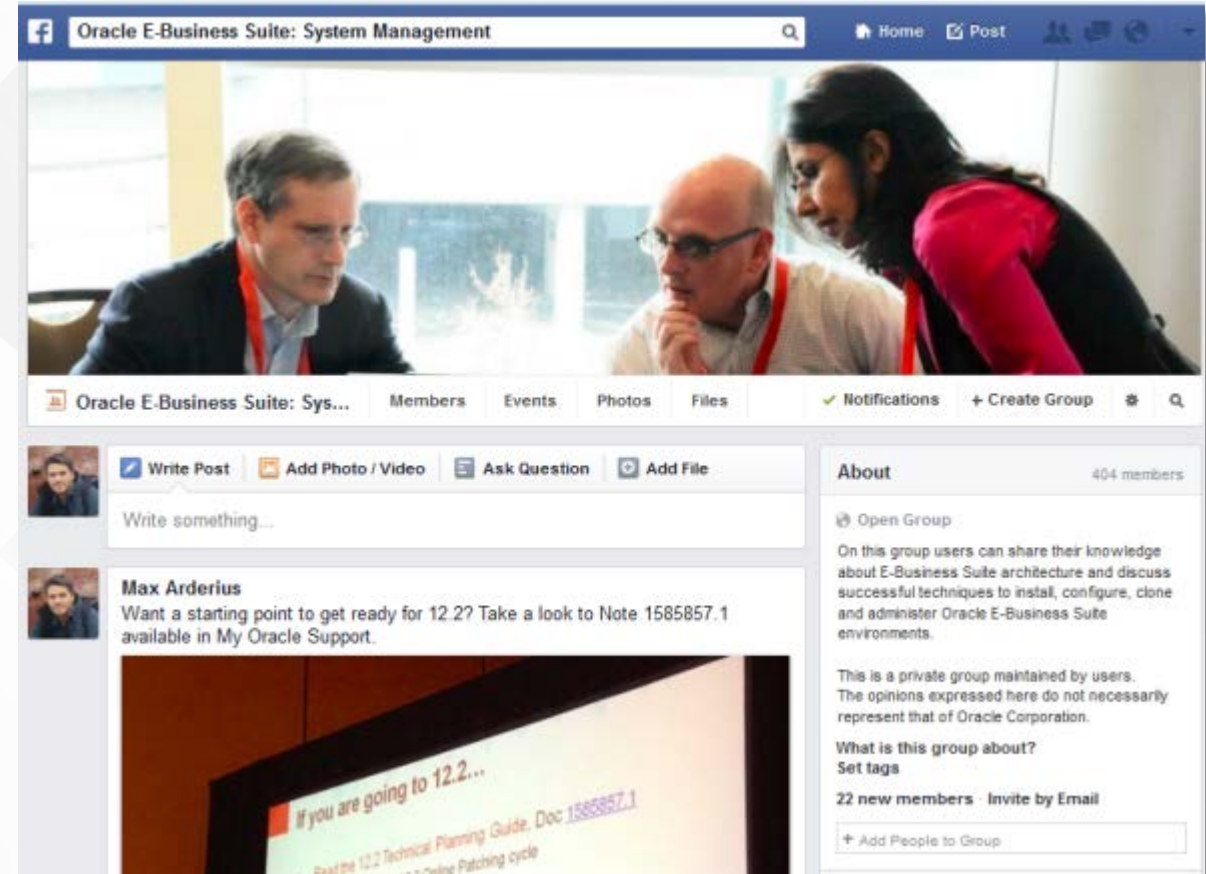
Oracle E-Business Suite: System Management

Home Post

Oracle E-Business Suite: Sys... Members Events Photos Files ✓ Notifications + Create Group

Write Post Add Photo / Video Ask Question Add File

Write something...

Max Arderius
Want a starting point to get ready for 12.2? Take a look to Note 1585857.1 available in My Oracle Support.

If you are going to 12.2...
Read the 12.2 Technical Planning Guide, Doc 1585857.1
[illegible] Online Patching cycle

About 404 members

Open Group

On this group users can share their knowledge about E-Business Suite architecture and discuss successful techniques to install, configure, clone and administer Oracle E-Business Suite environments.

This is a private group maintained by users. The opinions expressed here do not necessarily represent that of Oracle Corporation.

What is this group about?
Set tags

22 new members · Invite by Email

+ Add People to Group